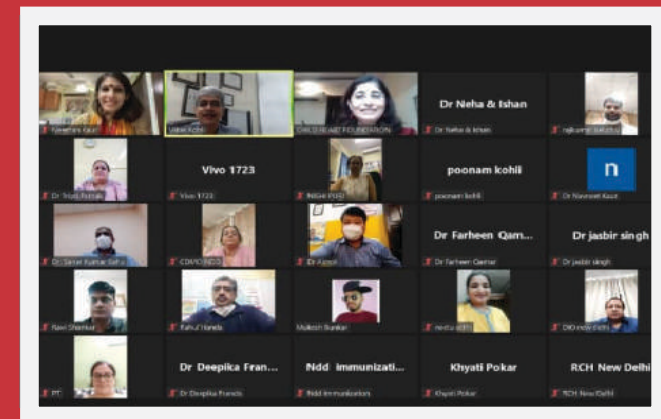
Dr Neha & Ishan

Vivo 1723

poonam kohli

n

Dr Farheen Qam...

Dr jasbir singh

Dr Deepika Fran...

Ndd immunizati...

Khyati Pokar

RCH New Delhi

Navneet Kaur
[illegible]
CHILD HEART FOUNDATION
Dr Neha & Ishan
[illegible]
Dr Trupti Patnaik
Vivo 1723
INDIA FOO
poonam kohli
Dr Navneet Kaur
Dr Samir Kumar Sahu
CDPO NDD
Dr Ajmal
Dr Farheen Qamar
Dr jasbir singh
Ravi Shankar
Rahul Handa
Mukesh Bunkar
neetu sidhi
DIO new delhi
PT
Dr Deepika Francis
Ndd immunization
Khyati Pokar
RCH New Delhi